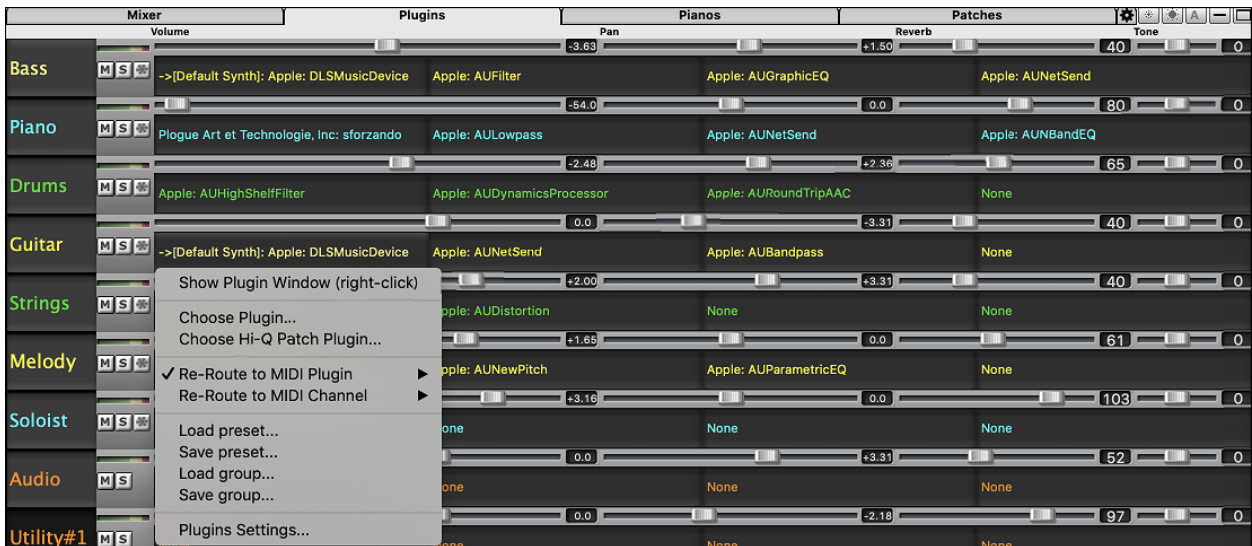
Mixer | Plugins | Pianos | Patches | A

Volume | Pan | Reverb | Tone

Bass M S -3.63 +1.50 40 0
->[Default Synth]: Apple: DLSMusicDevice | Apple: AUFilter | Apple: AUGraphicEQ | Apple: AUNetSend

Piano M S -54.0 0.0 80 0
Plogue Art et Technologie, Inc: sforzando | Apple: AULowpass | Apple: AUNetSend | Apple: AUNBandEQ

Drums M S -2.48 +2.36 65 0
Apple: AUHighShelfFilter | Apple: AUDynamicsProcessor | Apple: AURoundTripAAC | None

Guitar M S 0.0 -3.31 40 0
->[Default Synth]: Apple: DLSMusicDevice | Apple: AUNetSend | Apple: AUBandpass | None

Strings M S +2.00 +3.31 40 0
pple: AUDistortion | None | None

Melody M S +1.65 0.0 61 0
pple: AUNewPitch | Apple: AUParametricEQ | None

Soloist M S +3.16 0.0 103 0
one | None | None

Audio M S 0.0 +3.31 52 0
one | None | None

Utility#1 M S 0.0 -2.18 97 0

Show Plugin Window (right-click)
Choose Plugin...
Choose Hi-Q Patch Plugin...
✓ Re-Route to MIDI Plugin ▶
Re-Route to MIDI Channel ▶
Load preset...
Save preset...
Load group...
Save group...
Plugins Settings...